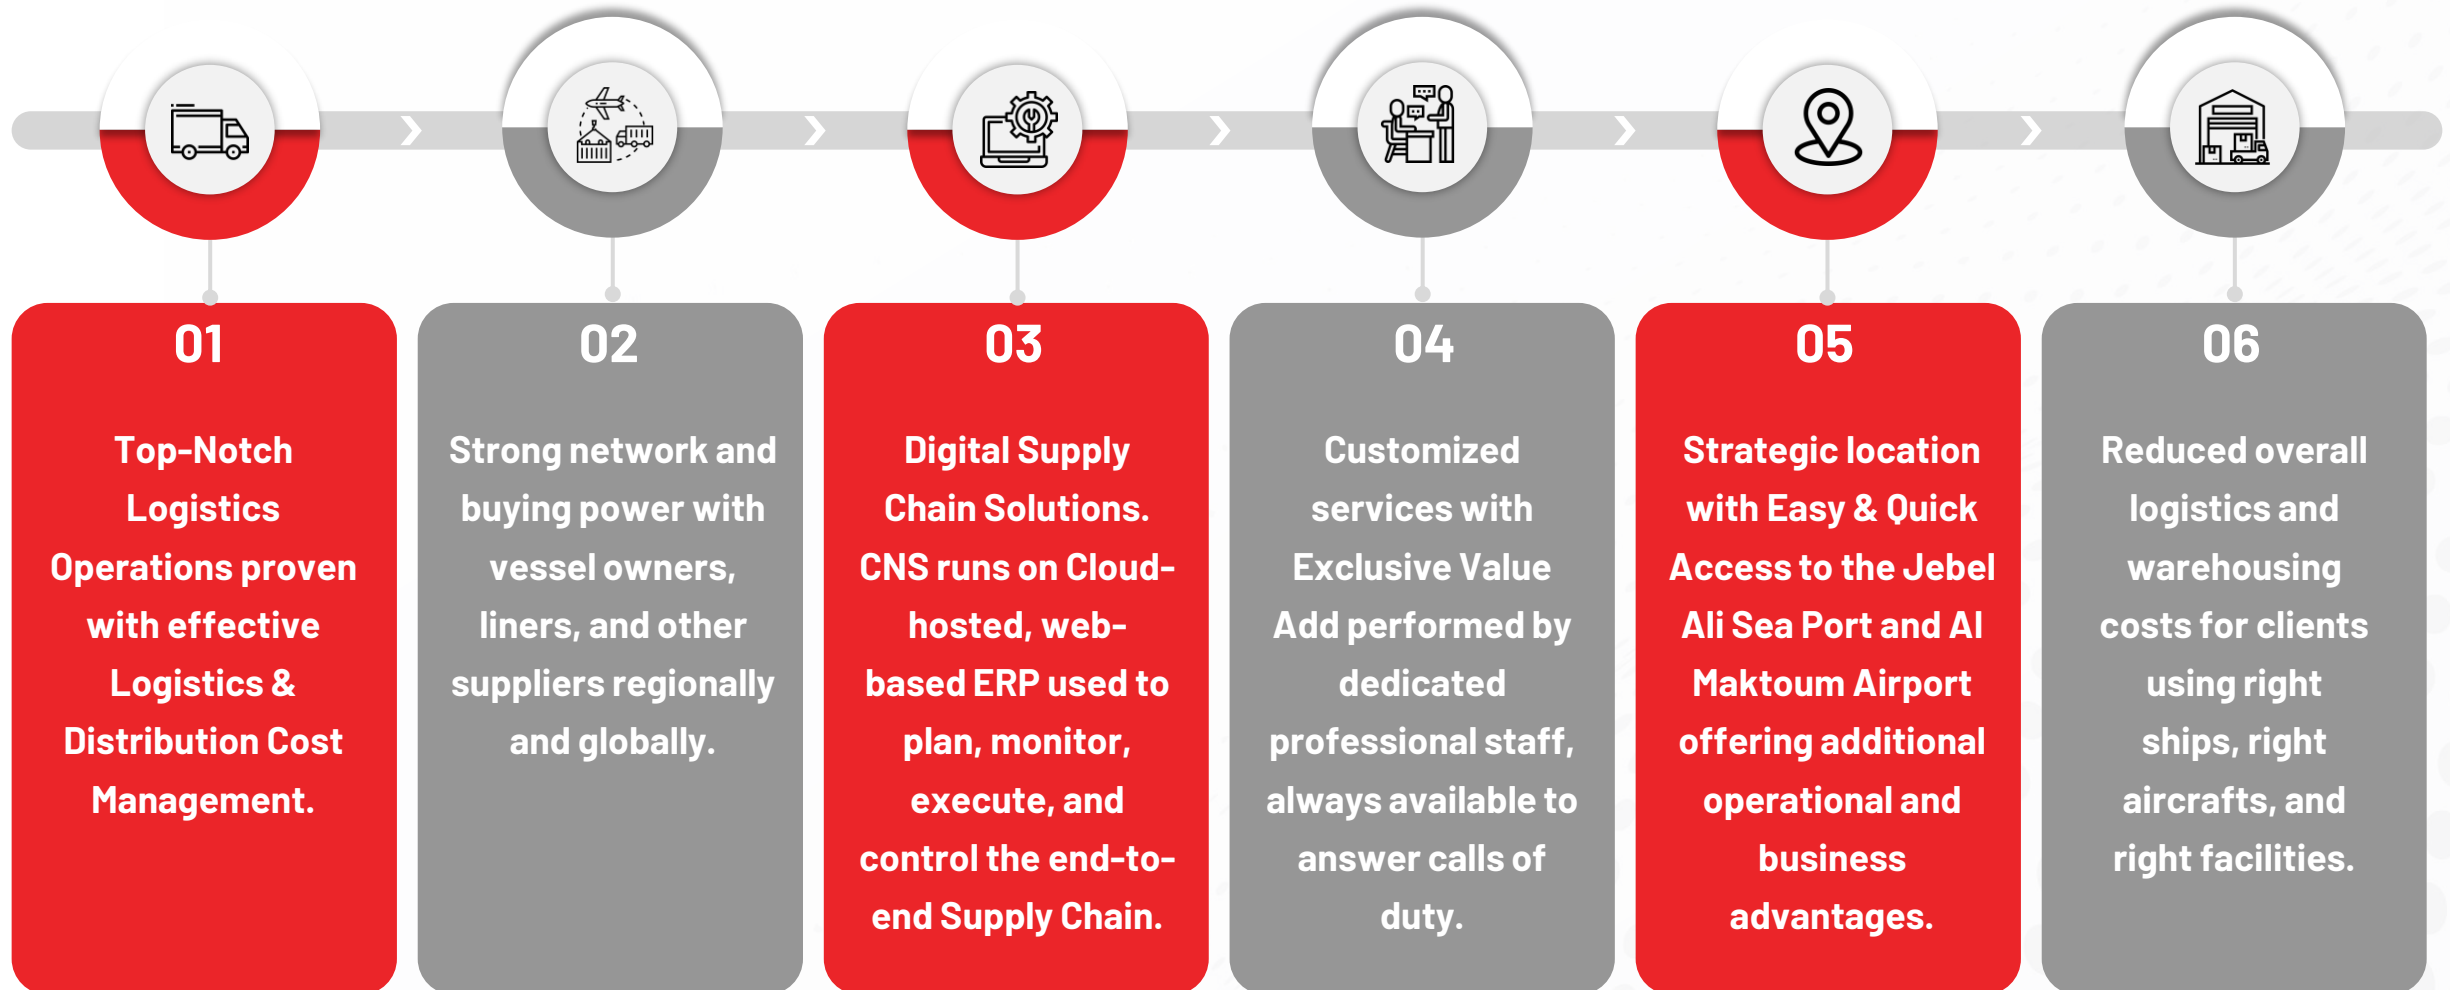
01

Top-Notch Logistics Operations proven with effective Logistics & Distribution Cost Management.

02

Strong network and buying power with vessel owners, liners, and other suppliers regionally and globally.

03

Digital Supply Chain Solutions. CNS runs on Cloud-hosted, web-based ERP used to plan, monitor, execute, and control the end-to-end Supply Chain.

04

Customized services with Exclusive Value Add performed by dedicated professional staff, always available to answer calls of duty.

05

Strategic location with Easy & Quick Access to the Jebel Ali Sea Port and Al Maktoum Airport offering additional operational and business advantages.

06

Reduced overall logistics and warehousing costs for clients using right ships, right aircrafts, and right facilities.